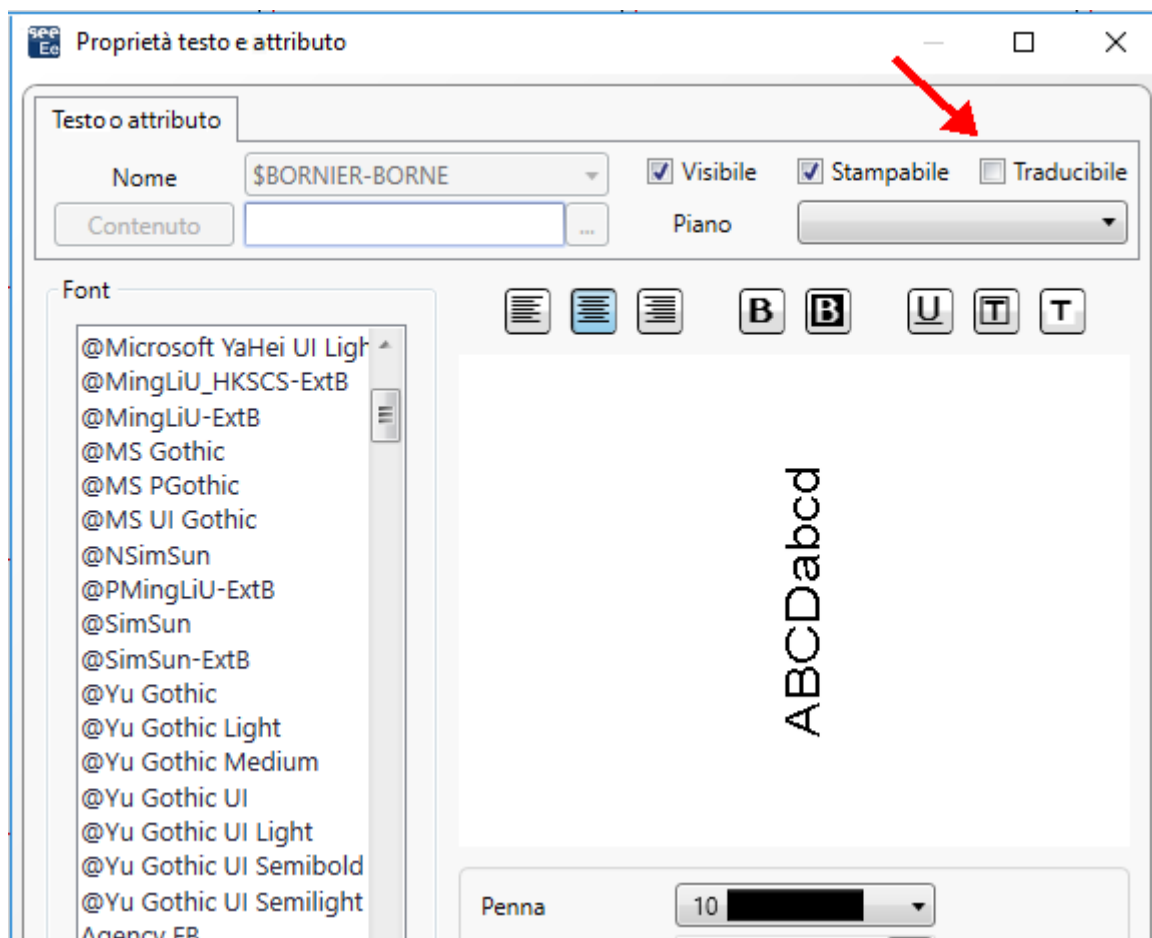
see Ee

Proprietà testo e attributo

Testo o attributo

Nome $BORNIER-BORNE

Visibile Stampabile Traducibile

Contenuto ...

Piano

Font

@Microsoft YaHei UI Ligh
@MingLiU_HKSCS-ExtB
@MingLiU-ExtB
@MS Gothic
@MS PGothic
@MS UI Gothic
@NSimSun
@PMingLiU-ExtB
@SimSun
@SimSun-ExtB
@Yu Gothic
@Yu Gothic Light
@Yu Gothic Medium
@Yu Gothic UI
@Yu Gothic UI Light
@Yu Gothic UI Semibold
@Yu Gothic UI Semilight
Agency FB

B B U T T

ABCDabcd

Penna 10